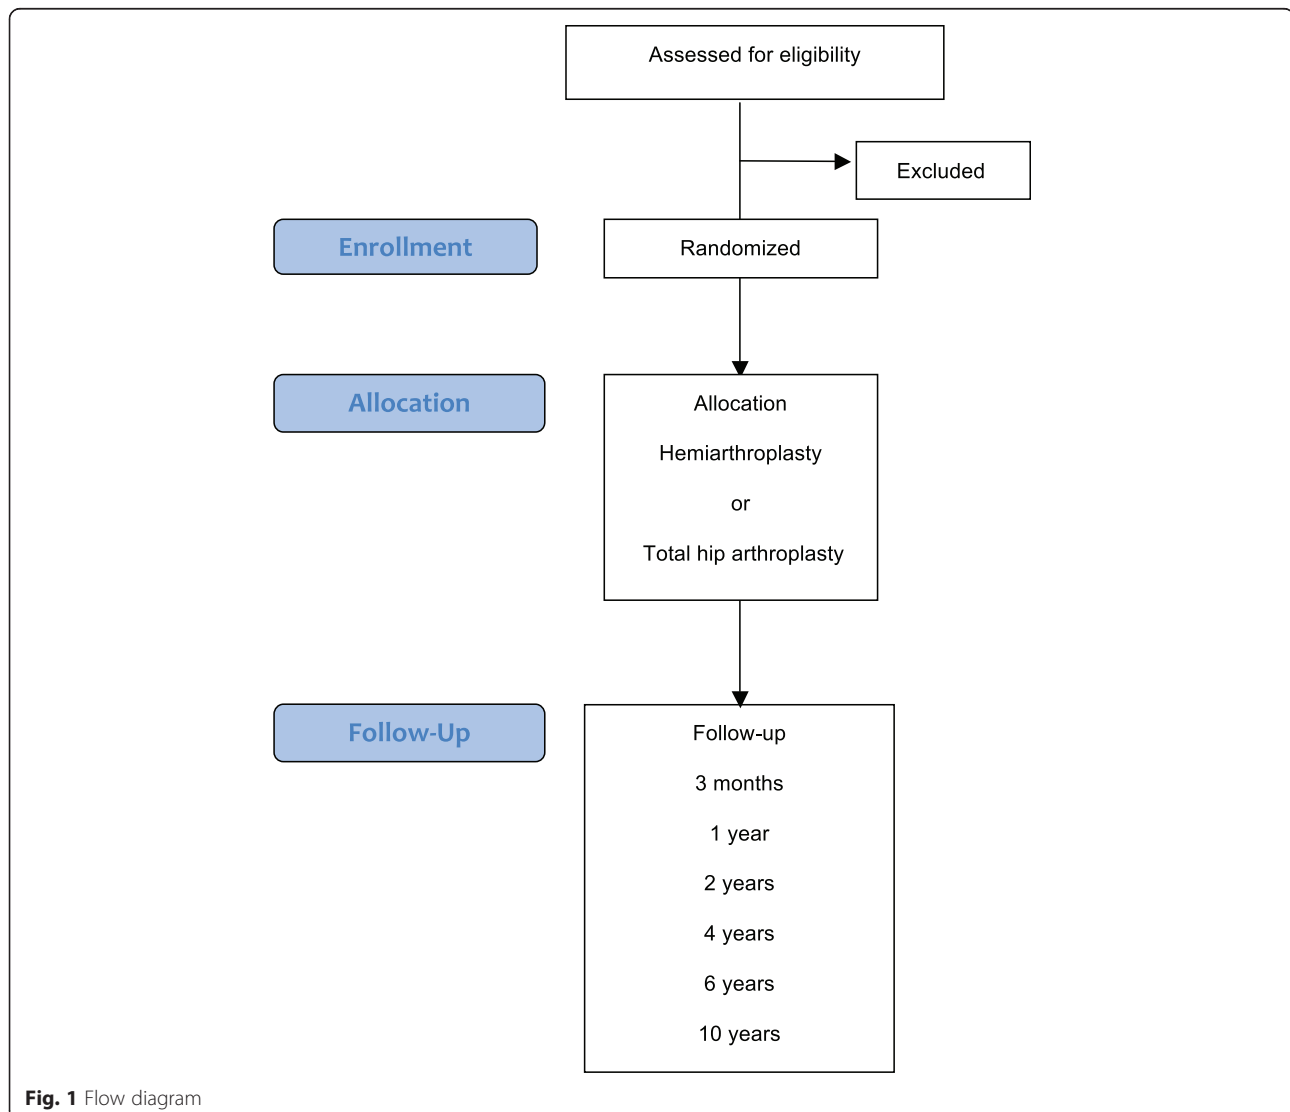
Assessed for eligibility

Excluded

Enrollment

Randomized

Allocation

Allocation

Hemiarthroplasty

or

Total hip arthroplasty

Follow-Up

Follow-up

3 months

1 year

2 years

4 years

6 years

10 years

Fig. 1 Flow diagram